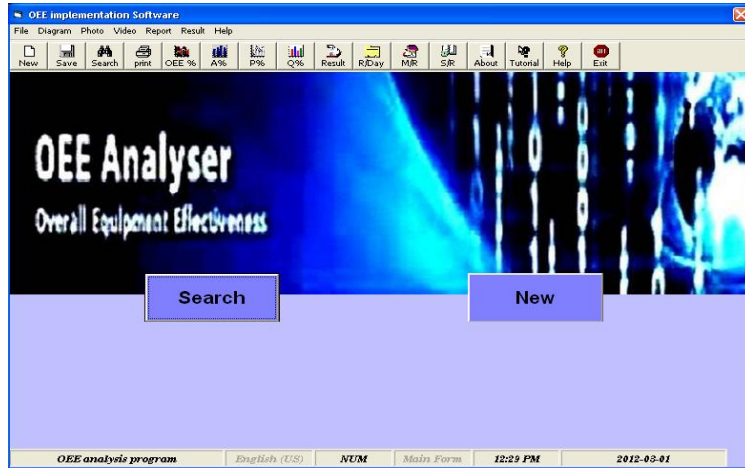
OEE implementation Software

File Diagram Photo Video Report Result Help

New Save Search print OEE % A% P% Q% Result R/Day M/R S/R About Tutorial Help Exit

OEE Analyser

Overall Equipment Effectiveness

Search

New

OEE analysis program | English (US) | NUM | Main Form | 12:29 PM | 2012-03-01